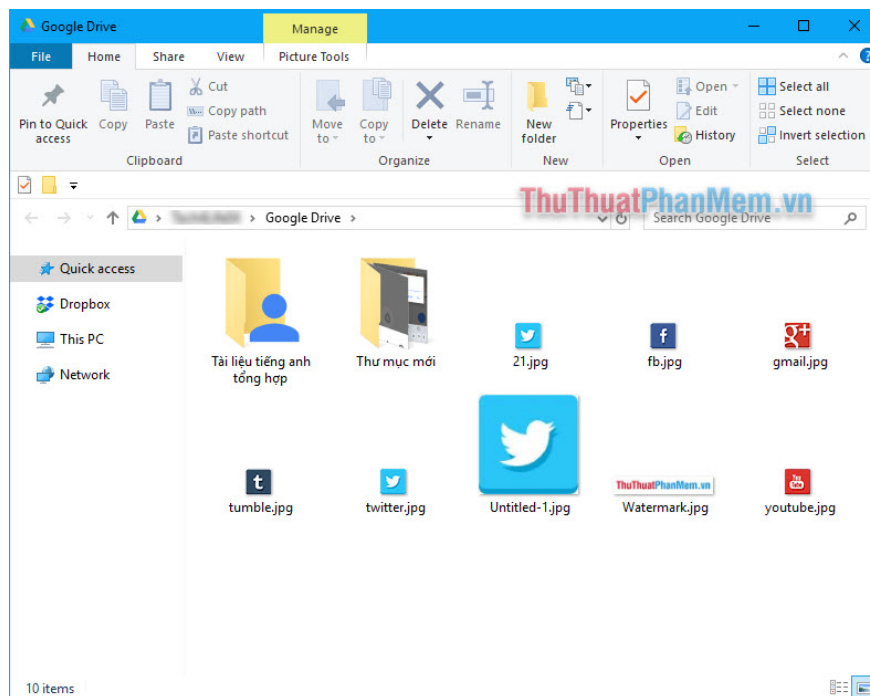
Google Drive

Manage

File Home Share View Picture Tools

Pin to Quick access
Copy
Paste
Cut
Copy path
Paste shortcut
Clipboard

Move to
Copy to
Delete
Rename
Organize

New folder
New

Properties
Open
Edit
History
Open

Select all
Select none
Invert selection
Select

ThuThuatPhanMem.vn

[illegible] > Google Drive >

Search Google Drive

Quick access
Dropbox
This PC
Network

Tài liệu tiếng anh tổng hợp
Thư mục mới
21.jpg
fb.jpg
gmail.jpg
tumble.jpg
twitter.jpg
Untitled-1.jpg
ThuThuatPhanMem.vn
Watermark.jpg
You Tube
youtube.jpg

10 items